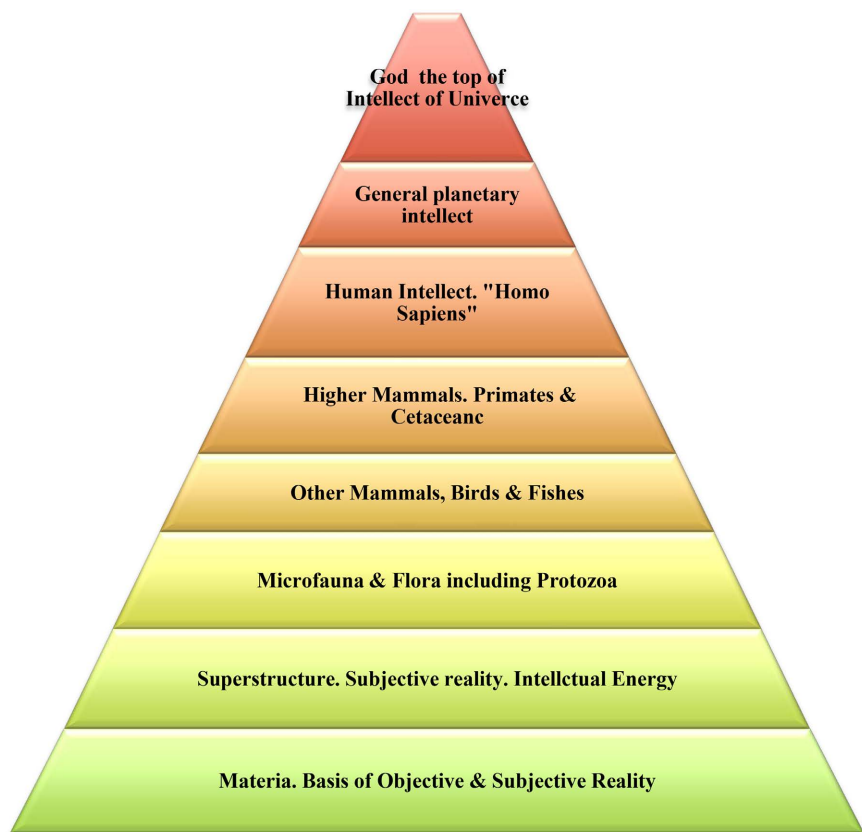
God the top of Intellect of Univerce

General planetary intellect

Human Intellect. "Homo Sapiens"

Higher Mammals. Primates & Cetaceanc

Other Mammals, Birds & Fishes

Microfauna & Flora including Protozoa

Superstructure. Subjective reality. Intellctual Energy

Materia. Basis of Objective & Subjective Reality